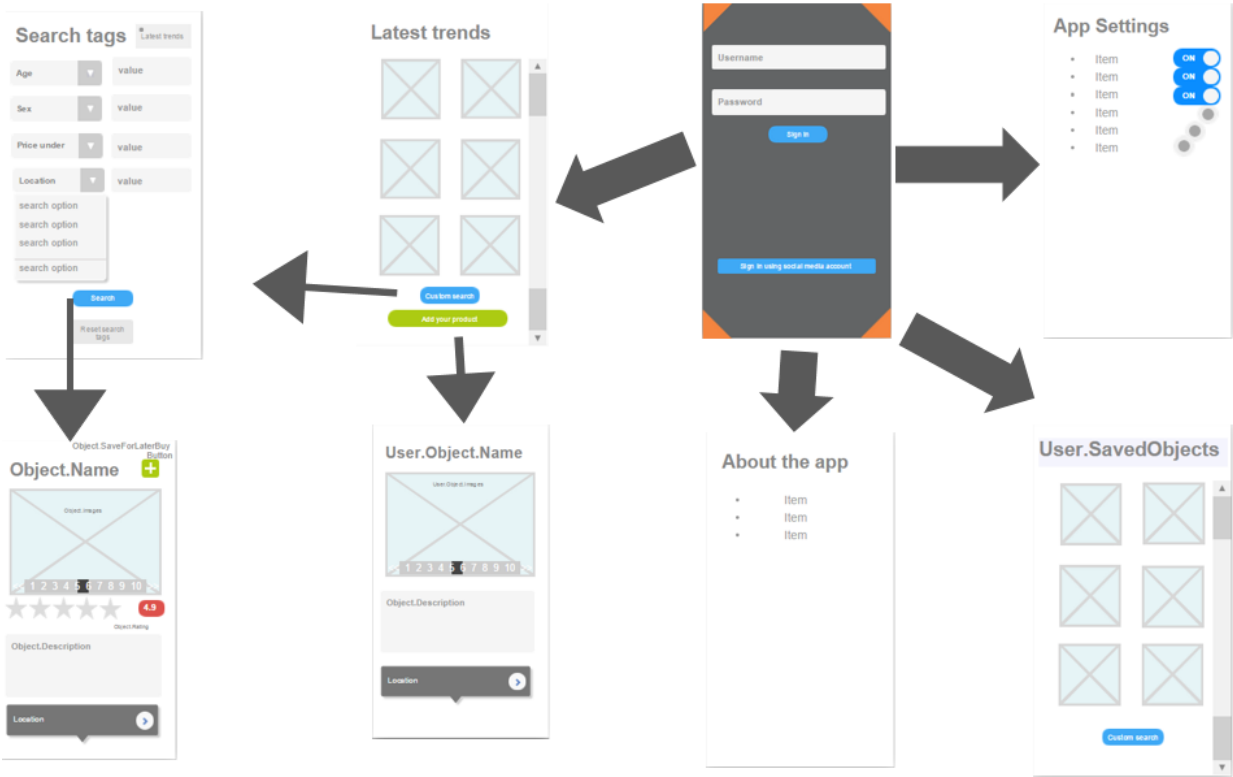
Search tags

Latest trends

Age
value
Sex
value
Price under
value
Location
value
search option
search option
search option
search option

Search

Reset search tags

Latest trends

Custom search

Add your product

Username

Password

Sign in

Sign in using social media account

App Settings

Item ON
Item ON
Item ON
Item
Item
Item

Object.SaveForLaterBuy Button

Object.Name

Object.Images

1 2 3 4 5 6 7 8 9 10

4,9

Object.Rating

Object.Description

Location

User.Object.Name

User.Object.Images

1 2 3 4 5 6 7 8 9 10

Object.Description

Location

About the app

Item
Item
Item

User.SavedObjects

Custom search